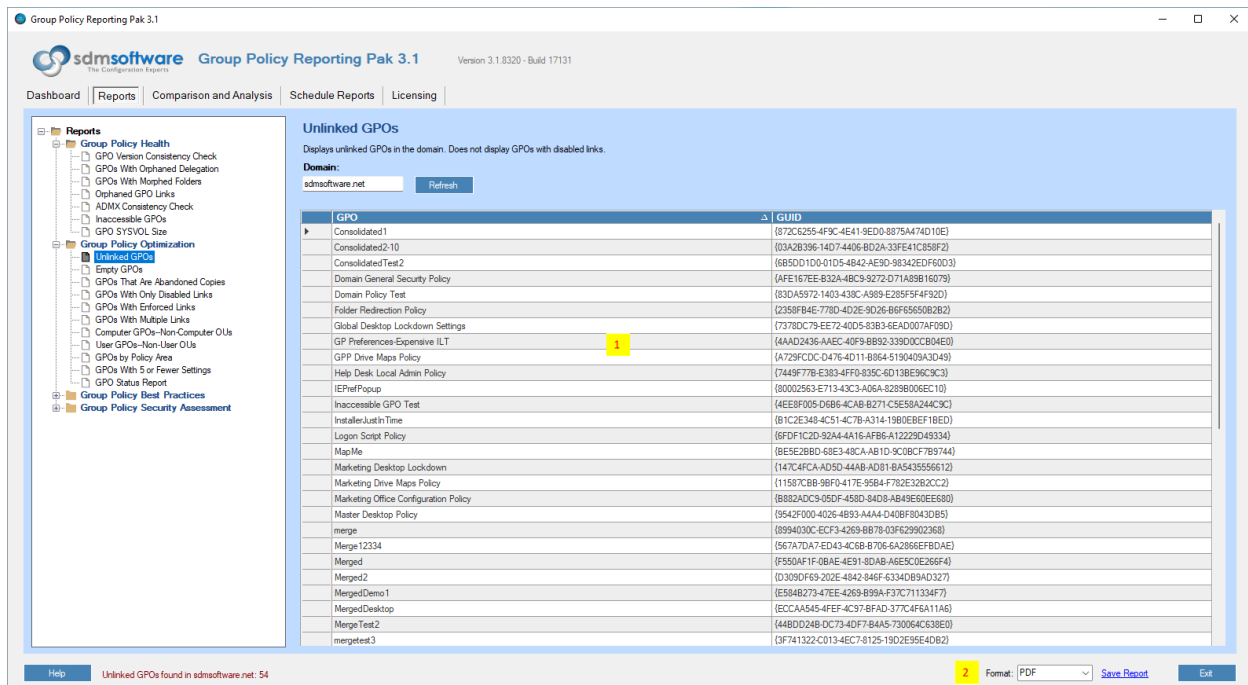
Group Policy Reporting Pak 3.1

sdmsoftware
The Configuration Experts
Group Policy Reporting Pak 3.1
Version 3.1.8320 - Build 17131

Dashboard | Reports | Comparison and Analysis | Schedule Reports | Licensing

Reports
Group Policy Health
GPO Version Consistency Check
GPOs With Orphaned Delegation
GPOs With Morphed Folders
Orphaned GPO Links
ADMX Consistency Check
Inaccessible GPOs
GPO SYSVOL Size
Group Policy Optimization
Unlinked GPOs
Empty GPOs
GPOs That Are Abandoned Copies
GPOs With Only Disabled Links
GPOs With Enforced Links
GPOs With Multiple Links
Computer GPOs--Non-Computer OUs
User GPOs--Non-User OUs
GPOs by Policy Area
GPOs With 5 or Fewer Settings
GPO Status Report
Group Policy Best Practices
Group Policy Security Assessment

Unlinked GPOs
Displays unlinked GPOs in the domain. Does not display GPOs with disabled links.
Domain:
sdmsoftware.net
Refresh

| GPO | GUID |
|---|---|
| Consolidated1 | {872C6255-4F9C-4E41-9ED0-8875A474D10E} |
| Consolidated2-10 | {03A2B396-14D7-4406-BD2A-33FE41C858F2} |
| ConsolidatedTest2 | {6B5DD1D0-01D5-4B42-AE9D-98342EDF60D3} |
| Domain General Security Policy | {AFE167EE-B32A-4BC9-9272-D71A89B16079} |
| Domain Policy Test | {83DA5972-1403-438C-A989-E285F5F4F92D} |
| Folder Redirection Policy | {2358FB4E-778D-4D2E-9D26-B6F65650B2B2} |
| Global Desktop Lockdown Settings | {7378DC79-EE72-40D5-83B3-6EAD007AF09D} |
| GP Preferences-Expensive ILT | {4AAD2436-AAEC-40F9-BB92-339D0CCB04E0} |
| GPP Drive Maps Policy | {A729FCDC-D476-4D11-B864-5190409A3D49} |
| Help Desk Local Admin Policy | {7449F77B-E383-4FF0-835C-6D13BE96C9C3} |
| IEPrefPopup | {80002563-E713-43C3-A06A-8289B006EC10} |
| Inaccessible GPO Test | {4EE8F005-D6B6-4CAB-B271-C5E58A244C9C} |
| InstallerJustInTime | {B1C2E348-4C51-4C7B-A314-19B0EBEF1BED} |
| Logon Script Policy | {6FDF1C2D-92A4-4A16-AFB6-A12229D49334} |
| MapMe | {BE5E2BBD-68E3-48CA-AB1D-9C0BCF7B9744} |
| Marketing Desktop Lockdown | {147C4FCA-AD5D-44AB-AD81-BA5435556612} |
| Marketing Drive Maps Policy | {11587CBB-9BF0-417E-95B4-F782E32B2CC2} |
| Marketing Office Configuration Policy | {B882ADC9-05DF-458D-84D8-AB49E60EE680} |
| Master Desktop Policy | {9542F000-4026-4B93-A4A4-D40BF8043DB5} |
| merge | {8994030C-ECF3-4269-BB78-03F629902368} |
| Merge12334 | {567A7DA7-ED43-4C6B-B706-6A2866EFBDAE} |
| Merged | {F550AF1F-0BAE-4E91-8DAB-A6E5C0E266F4} |
| Merged2 | {D309DF69-202E-4842-846F-6334DB9AD327} |
| MergedDemo1 | {E584B273-47EE-4269-B99A-F37C711334F7} |
| MergedDesktop | {ECCAA545-4FEF-4C97-BFAD-377C4F6A11A6} |
| MergeTest2 | {44BDD24B-DC73-4DF7-B4A5-730064C638E0} |
| mergetest3 | {3F741322-C013-4EC7-8125-19D2E95E4DB2} |

1

Help
Unlinked GPOs found in sdmsoftware.net: 54
2
Format: PDF
Save Report
Exit